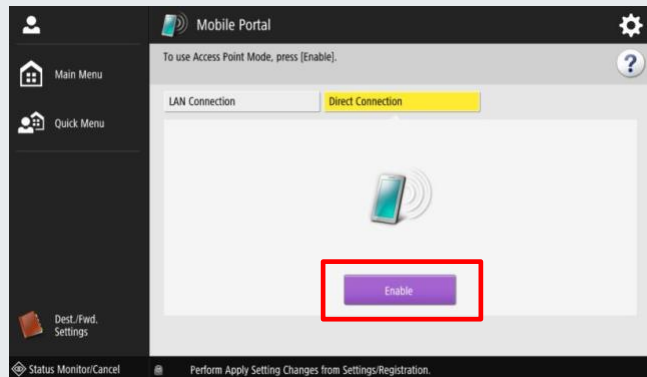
Mobile Portal

Main Menu

Quick Menu

To use Access Point Mode, press [Enable].

LAN Connection

Direct Connection

Enable

Dest./Fwd. Settings

Status Monitor/Cancel

Perform Apply Setting Changes from Settings/Registration.